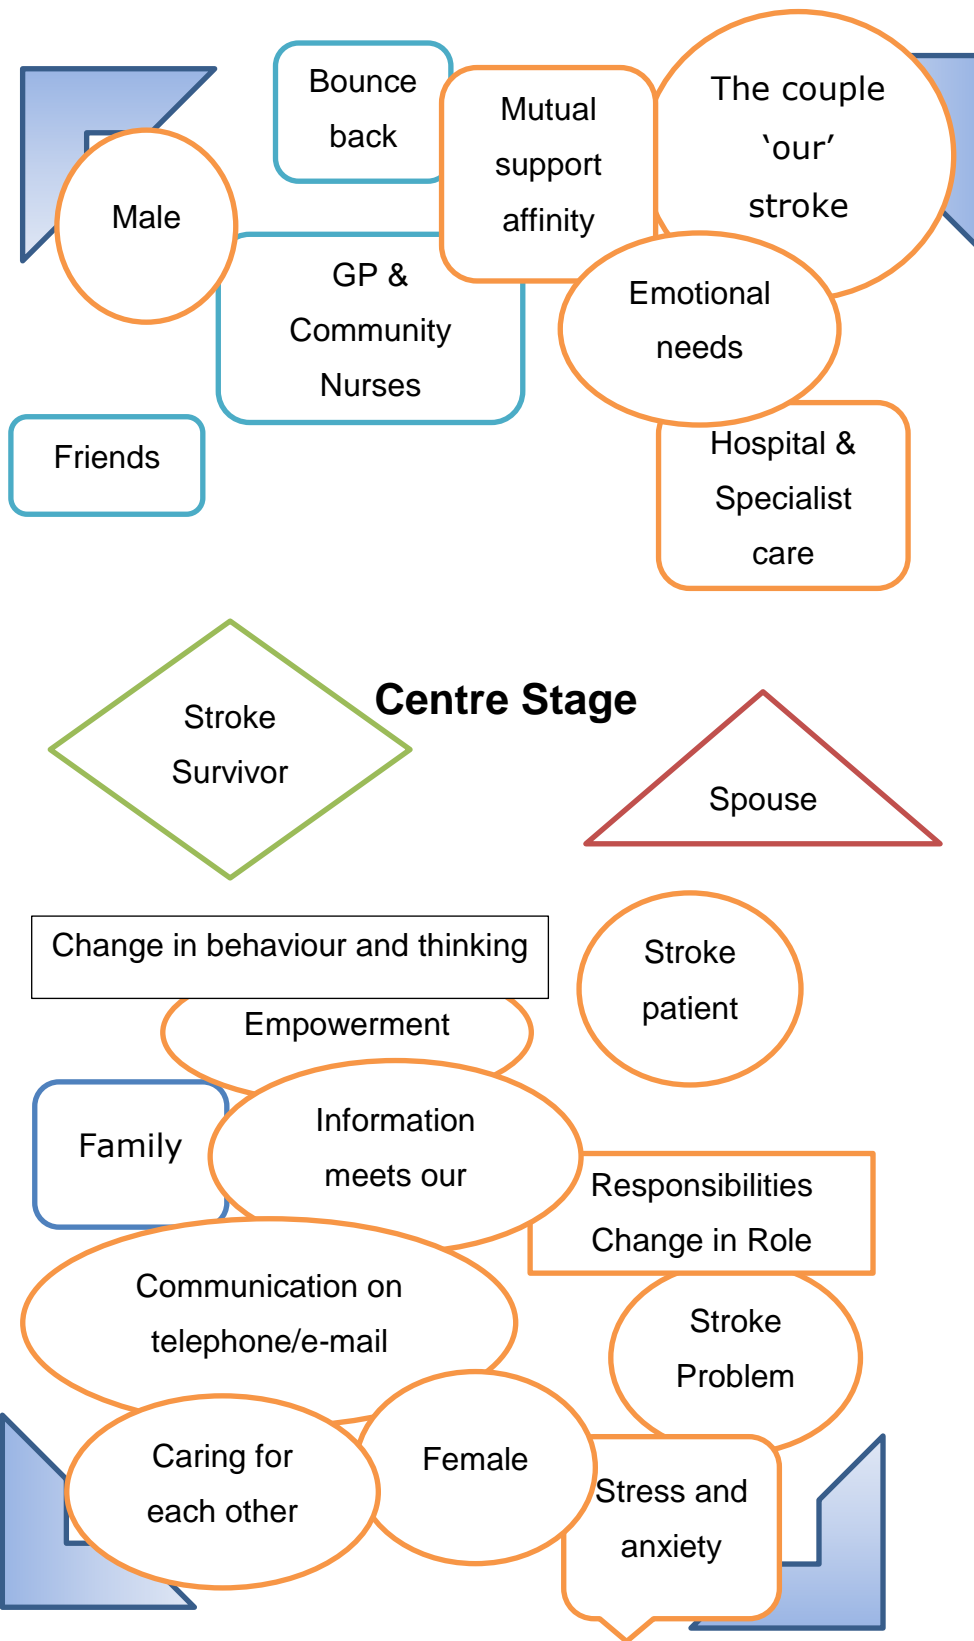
Bounce back

Male

Mutual support affinity

The couple 'our' stroke

GP & Community Nurses

Emotional needs

Friends

Hospital & Specialist care

Stroke Survivor

Centre Stage

Spouse

Change in behaviour and thinking

Stroke patient

Empowerment

Family

Information meets our

Responsibilities Change in Role

Communication on telephone/e-mail

Stroke Problem

Caring for each other

Female

Stress and anxiety